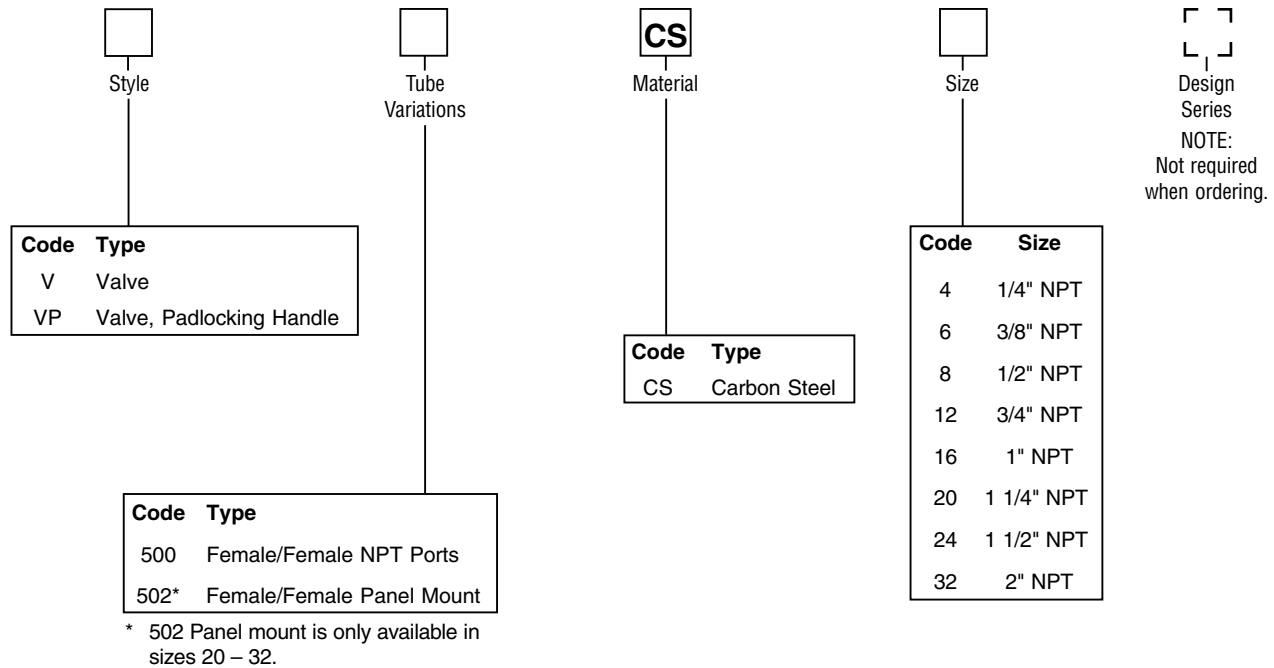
Style

Tube Variations

CS

Material

Size

Design Series

NOTE: Not required when ordering.

| Code | Type |
|---|---|
| V | Valve |
| VP | Valve, Padlocking Handle |

| Code | Type |
|---|---|
| CS | Carbon Steel |

| Code | Size |
|---|---|
| 4 | 1/4" NPT |
| 6 | 3/8" NPT |
| 8 | 1/2" NPT |
| 12 | 3/4" NPT |
| 16 | 1" NPT |
| 20 | 1 1/4" NPT |
| 24 | 1 1/2" NPT |
| 32 | 2" NPT |

| Code | Type |
|---|---|
| 500 | Female/Female NPT Ports |
| 502* | Female/Female Panel Mount |

* 502 Panel mount is only available in sizes 20 – 32.